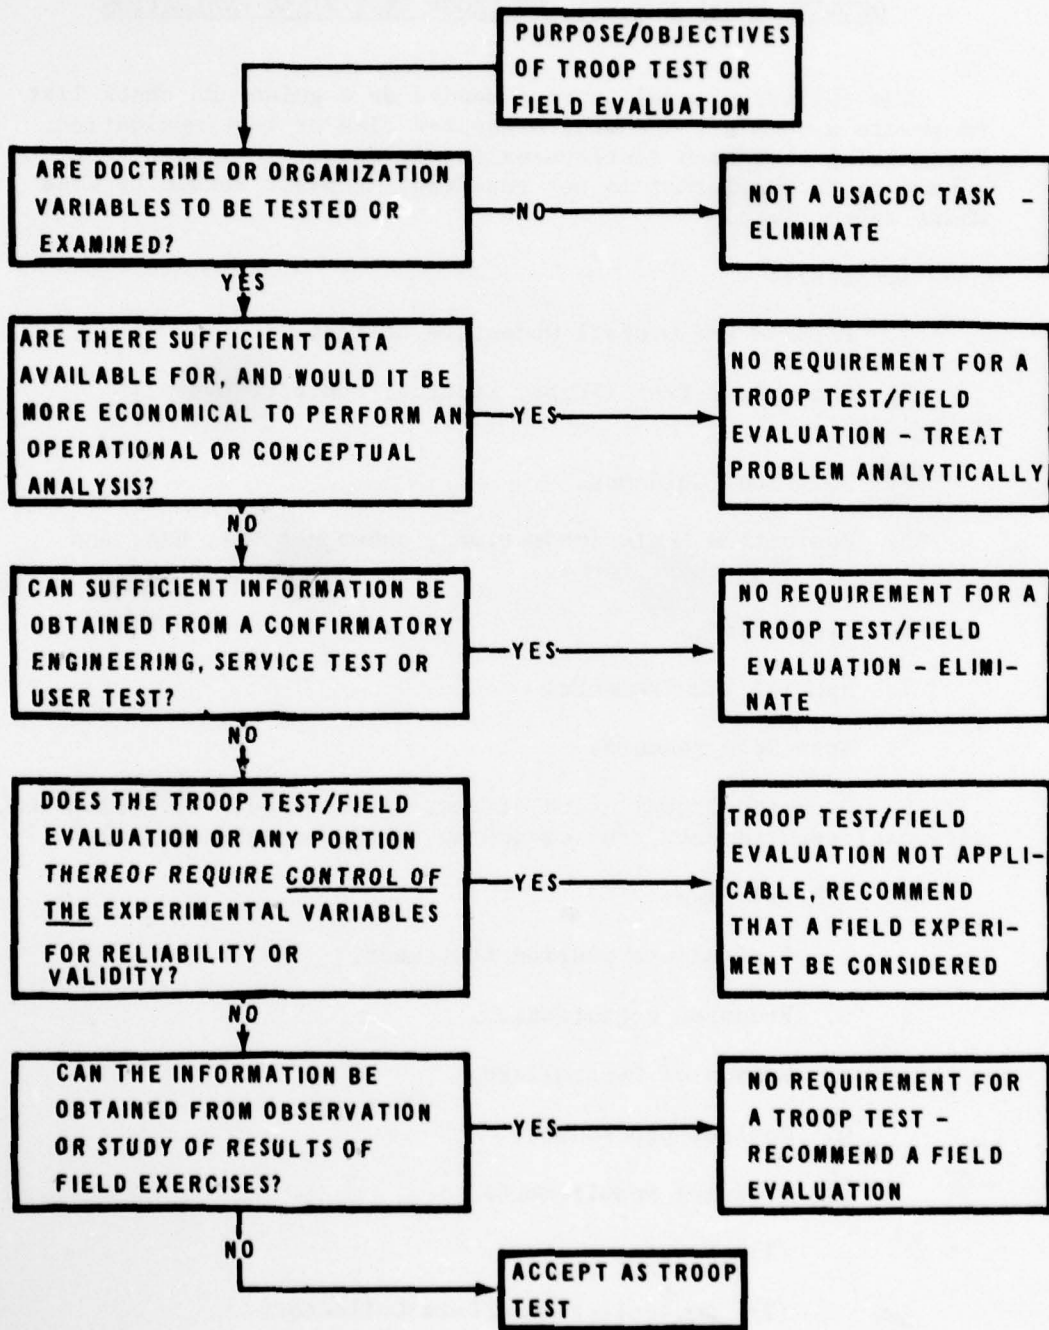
PURPOSE/OBJECTIVES OF TROOP TEST OR FIELD EVALUATION

ARE DOCTRINE OR ORGANIZATION VARIABLES TO BE TESTED OR EXAMINED?

NO

NOT A USACDC TASK - ELIMINATE

YES

ARE THERE SUFFICIENT DATA AVAILABLE FOR, AND WOULD IT BE MORE ECONOMICAL TO PERFORM AN OPERATIONAL OR CONCEPTUAL ANALYSIS?

YES

NO REQUIREMENT FOR A TROOP TEST/FIELD EVALUATION - TREAT PROBLEM ANALYTICALLY

NO

CAN SUFFICIENT INFORMATION BE OBTAINED FROM A CONFIRMATORY ENGINEERING, SERVICE TEST OR USER TEST?

YES

NO REQUIREMENT FOR A TROOP TEST/FIELD EVALUATION - ELIMINATE

NO

DOES THE TROOP TEST/FIELD EVALUATION OR ANY PORTION THEREOF REQUIRE CONTROL OF THE EXPERIMENTAL VARIABLES FOR RELIABILITY OR VALIDITY?

YES

TROOP TEST/FIELD EVALUATION NOT APPLICABLE, RECOMMEND THAT A FIELD EXPERIMENT BE CONSIDERED

NO

CAN THE INFORMATION BE OBTAINED FROM OBSERVATION OR STUDY OF RESULTS OF FIELD EXERCISES?

YES

NO REQUIREMENT FOR A TROOP TEST - RECOMMEND A FIELD EVALUATION

NO

ACCEPT AS TROOP TEST